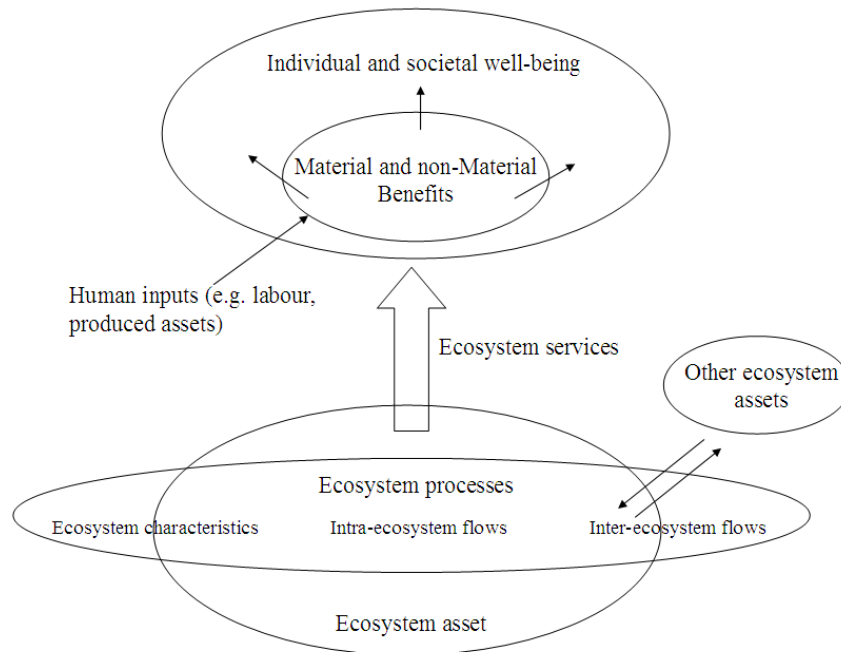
Individual and societal well-being

Material and non-Material Benefits

Human inputs (e.g. labour, produced assets)

Ecosystem services

Other ecosystem assets

Ecosystem processes

Ecosystem characteristics

Intra-ecosystem flows

Inter-ecosystem flows

Ecosystem asset